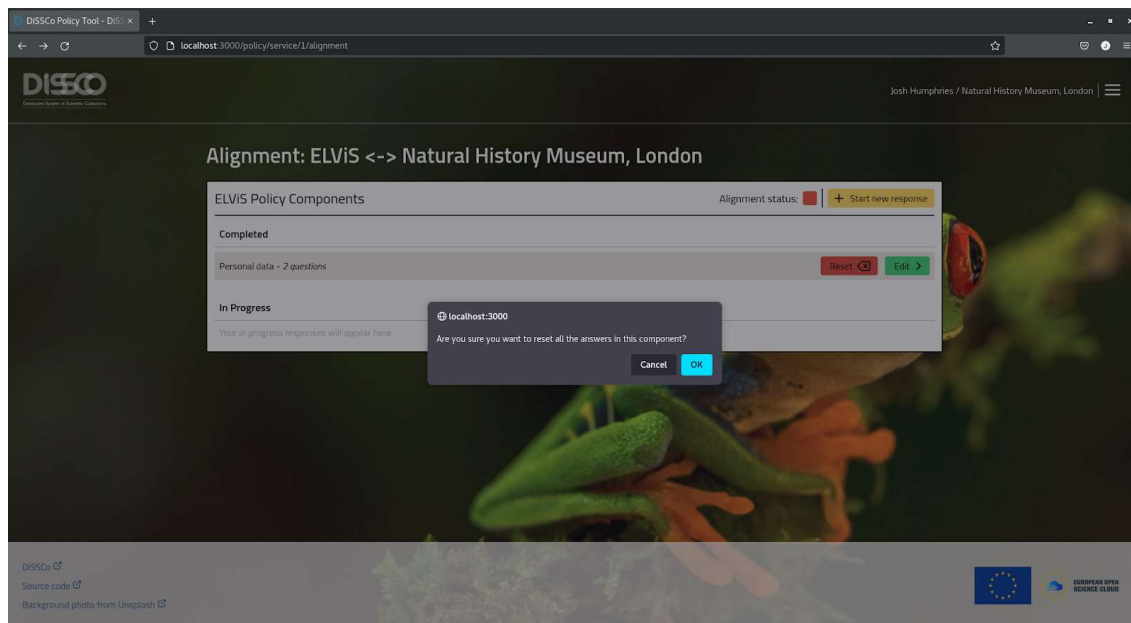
DiSSCo Policy Tool - DiSS ×

localhost:3000/policy/service/1/alignment

DiSSCo
Distributed System of Scientific Collections

Josh Humphries / Natural History Museum, London

Alignment: ELViS <-> Natural History Museum, London

ELViS Policy Components

Alignment status:

+ Start new response

Completed

Personal data - 2 questions

Reset

Edit >

In Progress

Your in progress responses will appear here

localhost:3000

Are you sure you want to reset all the answers in this component?

Cancel

OK

DiSSCo

Source code

Background photo from Unsplash

EUROPEAN OPEN SCIENCE CLOUD